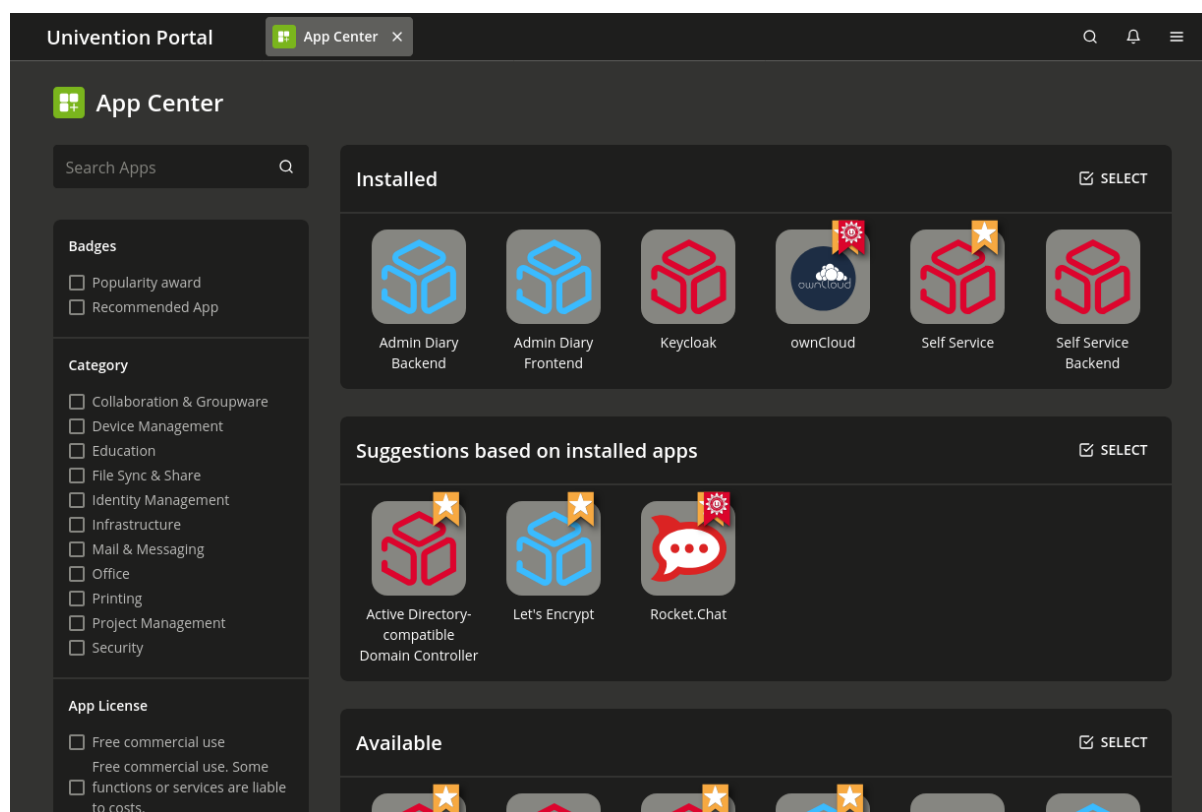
Univention Portal

App Center ✕

App Center

Search Apps

Badges
Popularity award
Recommended App

Category
Collaboration & Groupware
Device Management
Education
File Sync & Share
Identity Management
Infrastructure
Mail & Messaging
Office
Printing
Project Management
Security

App License
Free commercial use
Free commercial use. Some functions or services are liable to costs.

Installed
SELECT

Admin Diary Backend
Admin Diary Frontend
Keycloak
ownCloud
Self Service
Self Service Backend

Suggestions based on installed apps
SELECT

Active Directory-compatible Domain Controller
Let's Encrypt
Rocket.Chat

Available
SELECT